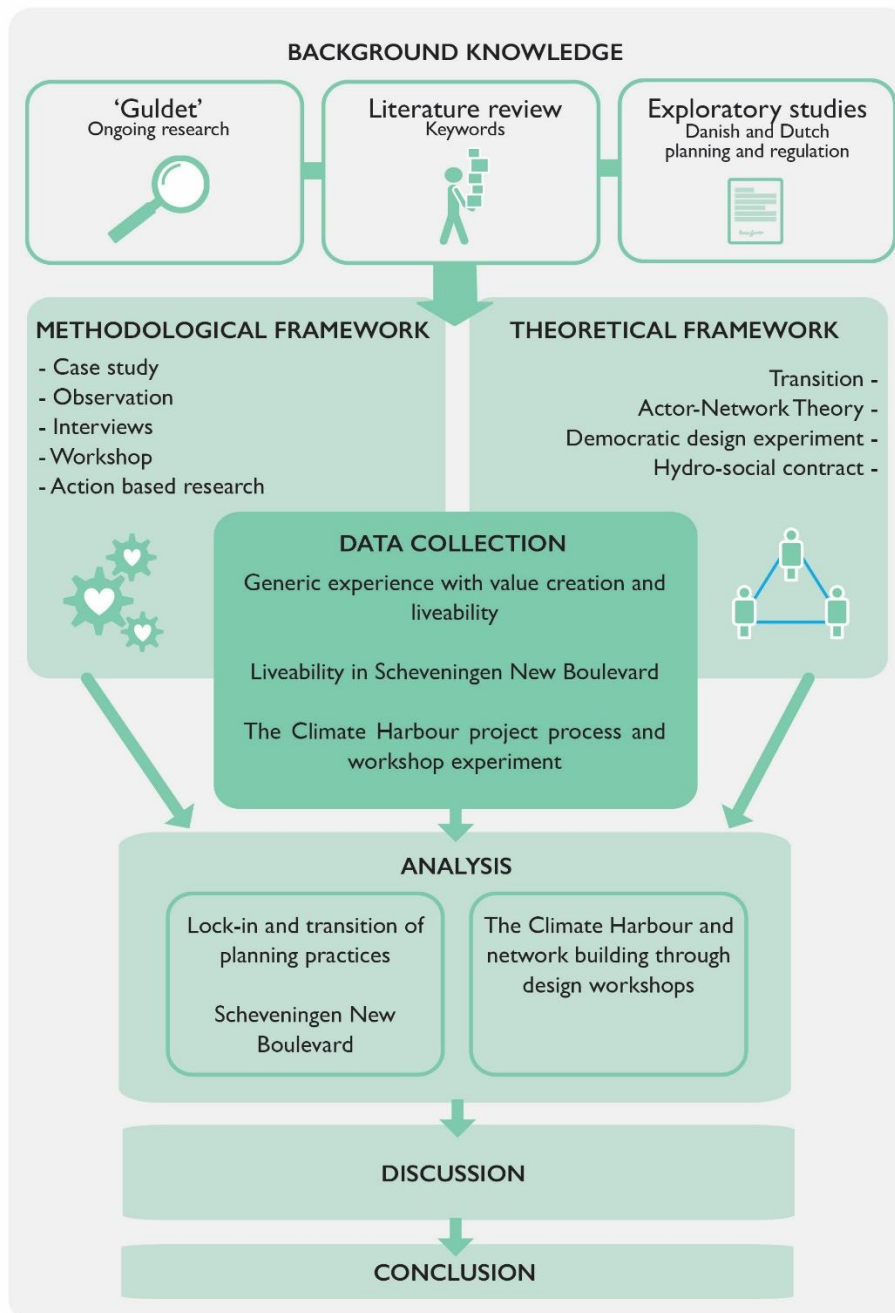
BACKGROUND KNOWLEDGE

'Guldet'
Ongoing research

Literature review
Keywords

Exploratory studies
Danish and Dutch planning and regulation

METHODOLOGICAL FRAMEWORK
- Case study
- Observation
- Interviews
- Workshop
- Action based research

THEORETICAL FRAMEWORK
Transition -
Actor-Network Theory -
Democratic design experiment -
Hydro-social contract -

DATA COLLECTION
Generic experience with value creation and liveability

Liveability in Scheveningen New Boulevard

The Climate Harbour project process and workshop experiment

ANALYSIS

Lock-in and transition of planning practices

Scheveningen New Boulevard

The Climate Harbour and network building through design workshops

DISCUSSION

CONCLUSION